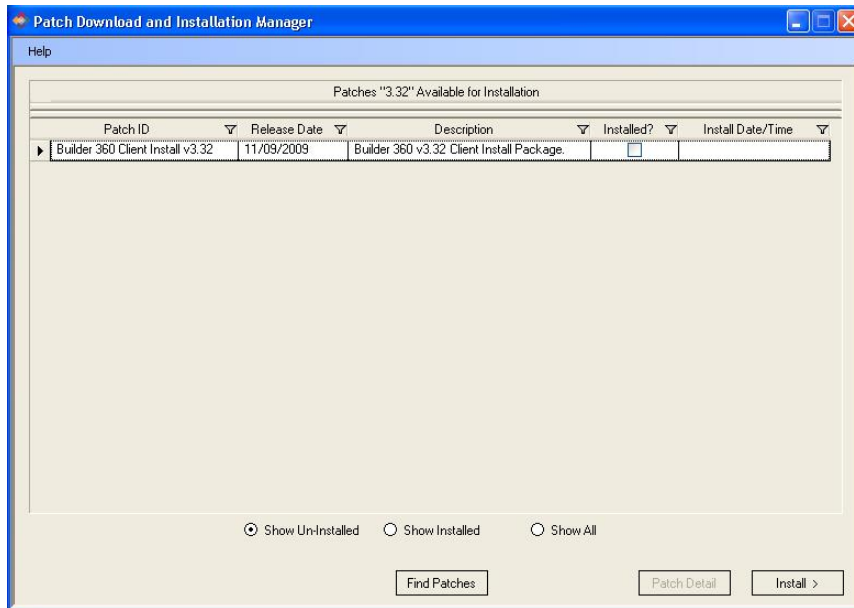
Patch Download and Installation Manager

Help

Patches "3.32" Available for Installation

| Patch ID | Release Date | Description | Installed? | Install Date/Time |
|---|---|---|---|---|
| Builder 360 Client Install v3.32 | 11/09/2009 | Builder 360 v3.32 Client Install Package. | ☐ | |

Show Un-Installed
Show Installed
Show All

Find Patches
Patch Detail
Install >